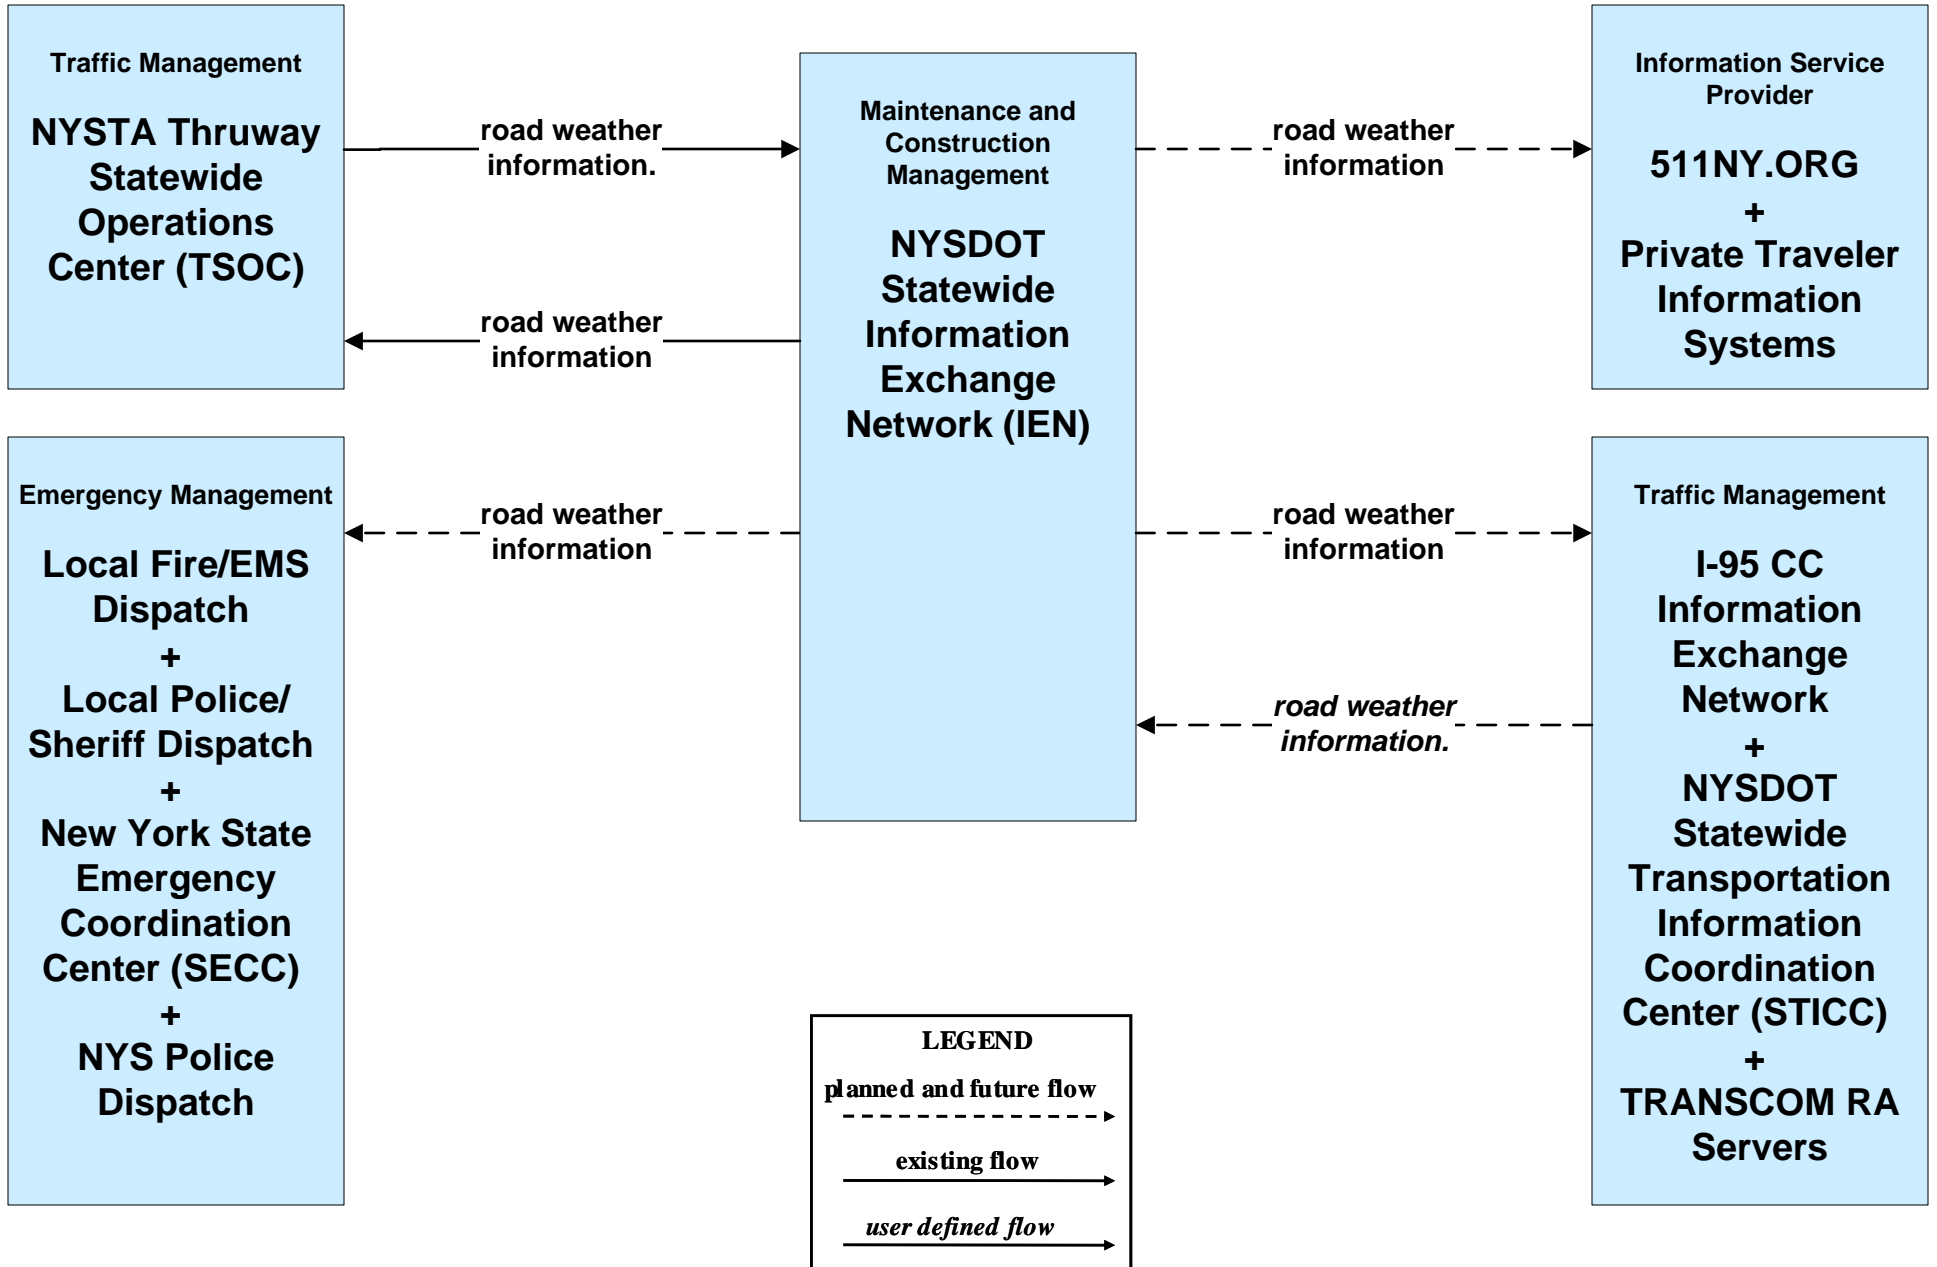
Traffic Management

NYSTA Thruway Statewide Operations Center (TSOC)

road weather information.

road weather information

Maintenance and Construction Management

NYSDOT Statewide Information Exchange Network (IEN)

road weather information

Information Service Provider

511NY.ORG
+
Private Traveler Information Systems

Emergency Management

Local Fire/EMS Dispatch
+
Local Police/ Sheriff Dispatch
+
New York State Emergency Coordination Center (SECC)
+
NYS Police Dispatch

road weather information

road weather information

*road weather information.*

Traffic Management

I-95 CC Information Exchange Network
+
NYSDOT Statewide Transportation Information Coordination Center (STICC)
+
TRANSCOM RA Servers

LEGEND
planned and future flow
existing flow
*user defined flow*